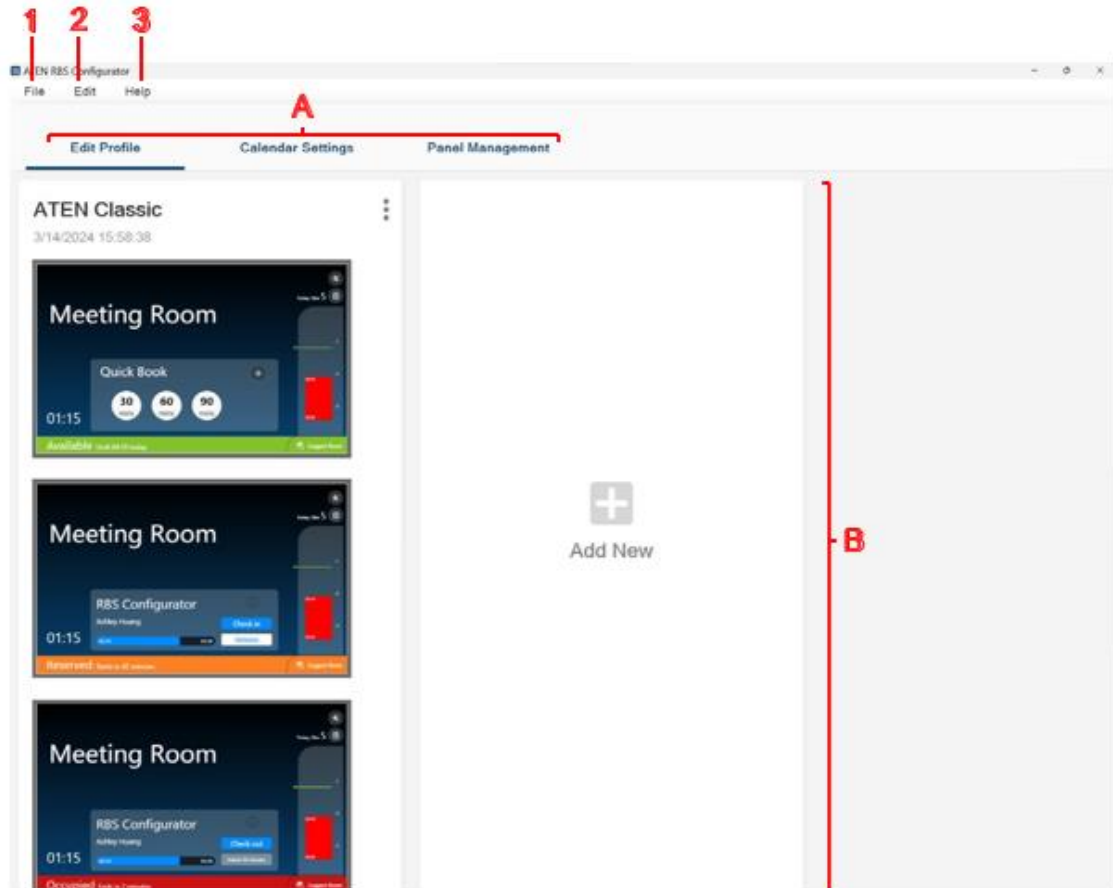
1 2 3

ATEN RBS Configurator

File Edit Help

A

Edit Profile Calendar Settings Panel Management

ATEN Classic
3/14/2024 15:58:38

Meeting Room
Quick Book
30 60 90
01:15
Available

Meeting Room
RBS Configurator
Ashley Huang
Check in
01:15
Reserved

Meeting Room
RBS Configurator
Ashley Huang
Check out
01:15
Occupied

Add New

B